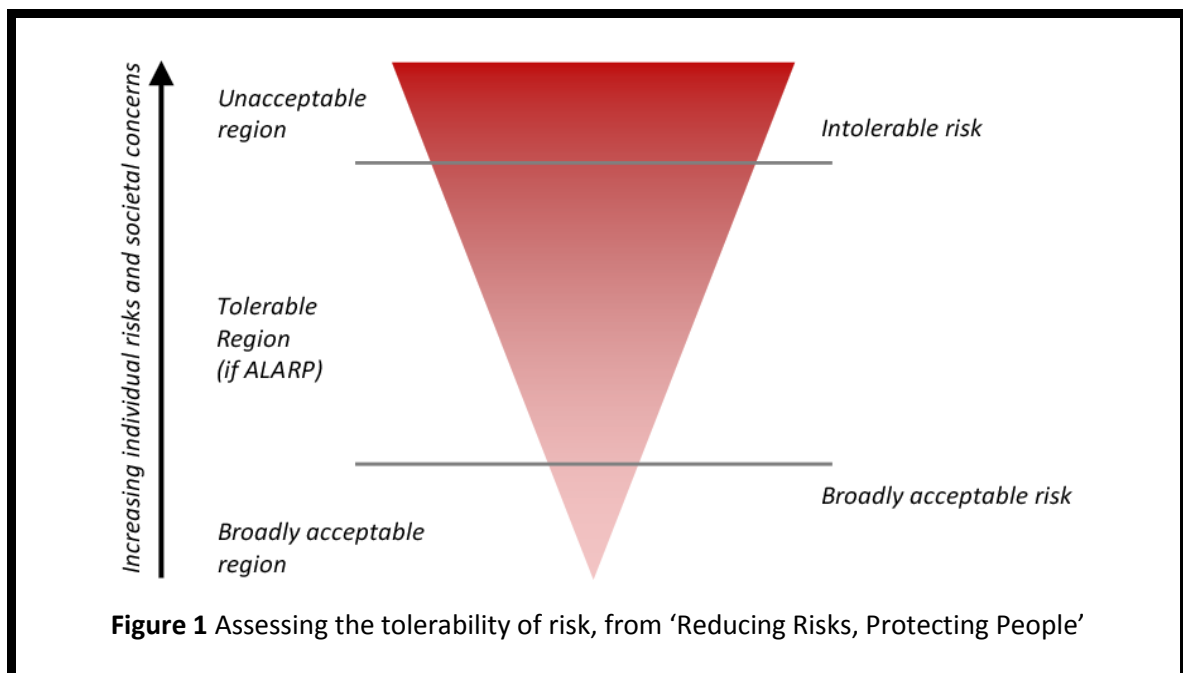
Increasing individual risks and societal concerns

Unacceptable region

Intolerable risk

Tolerable Region (if ALARP)

Broadly acceptable risk

Broadly acceptable region

**Figure 1** Assessing the tolerability of risk, from 'Reducing Risks, Protecting People'